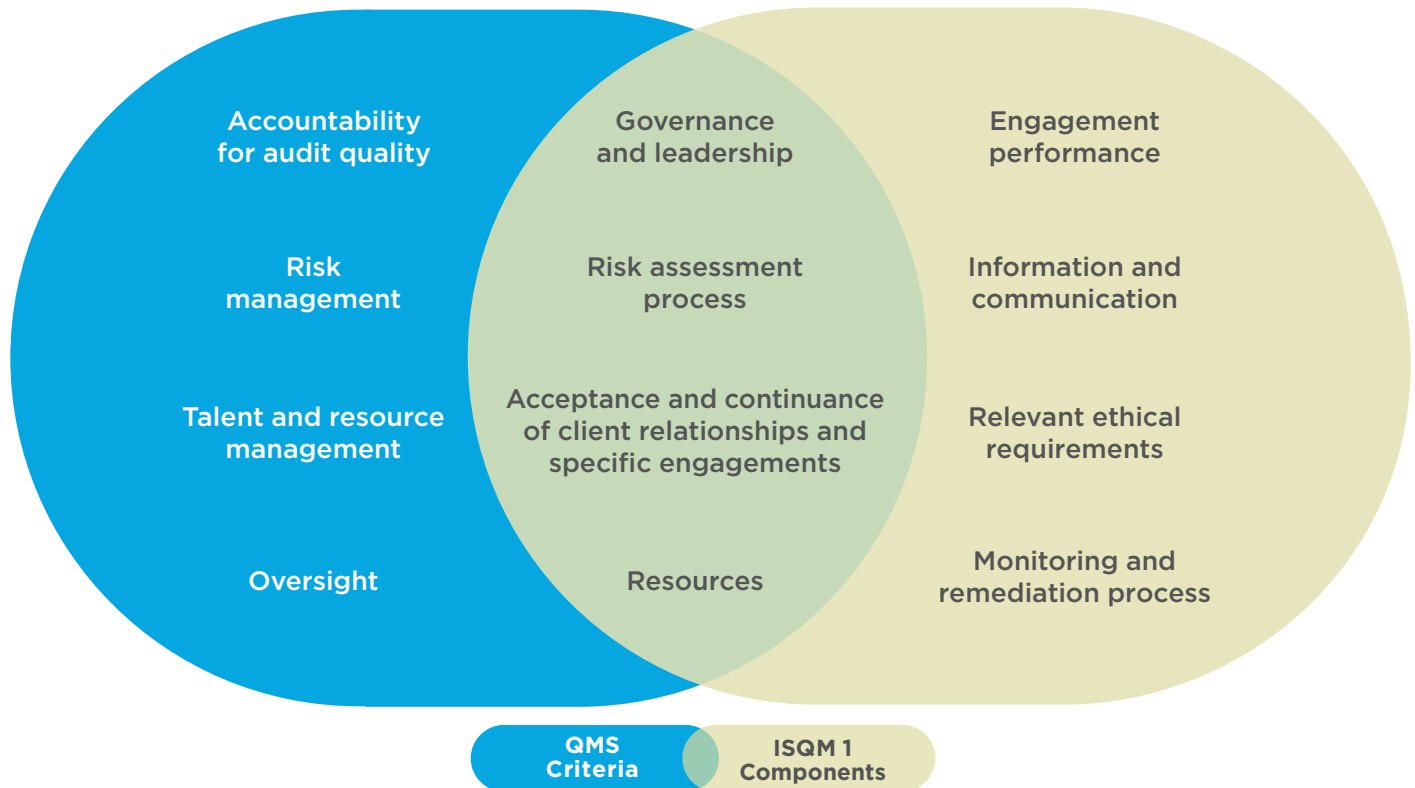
Accountability for audit quality

Risk management

Talent and resource management

Oversight

Governance and leadership

Risk assessment process

Acceptance and continuance of client relationships and specific engagements

Resources

Engagement performance

Information and communication

Relevant ethical requirements

Monitoring and remediation process

QMS Criteria

ISQM 1 Components